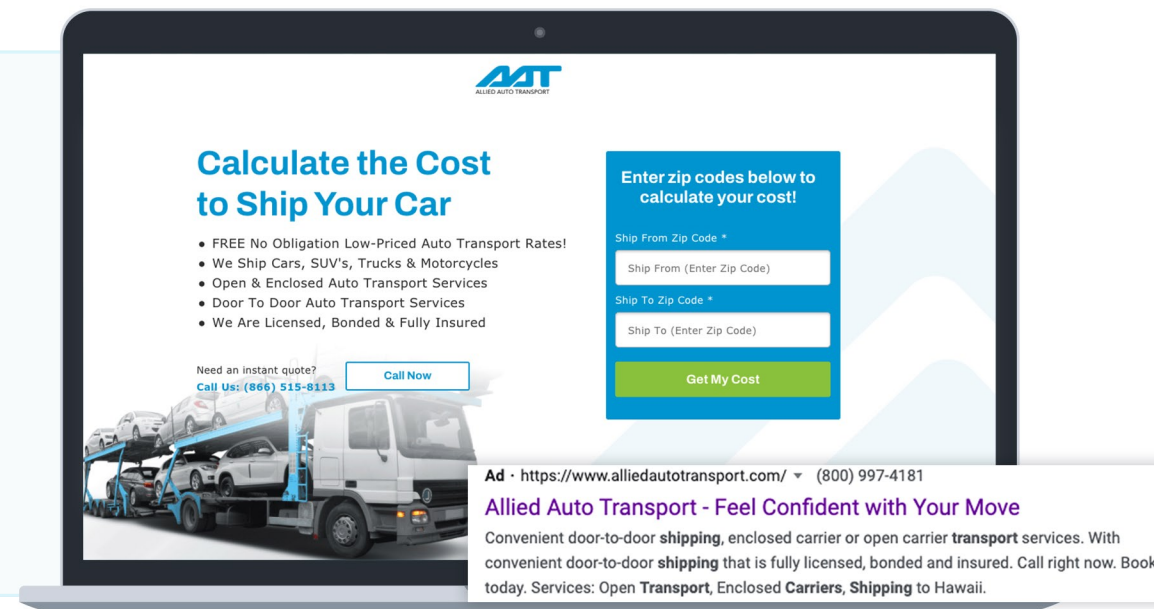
AAT
ALLIED AUTO TRANSPORT

Calculate the Cost to Ship Your Car

- FREE No Obligation Low-Priced Auto Transport Rates!
- We Ship Cars, SUV's, Trucks & Motorcycles
- Open & Enclosed Auto Transport Services
- Door To Door Auto Transport Services
- We Are Licensed, Bonded & Fully Insured

Need an instant quote?
Call Us: (866) 515-8113

Call Now

Enter zip codes below to calculate your cost!

Ship From Zip Code *
Ship From (Enter Zip Code)

Ship To Zip Code *
Ship To (Enter Zip Code)

Get My Cost

Ad · https://www.alliedautotransport.com/ ▾ (800) 997-4181
Allied Auto Transport - Feel Confident with Your Move
Convenient door-to-door shipping, enclosed carrier or open carrier transport services. With convenient door-to-door shipping that is fully licensed, bonded and insured. Call right now. Book today. Services: Open Transport, Enclosed Carriers, Shipping to Hawaii.